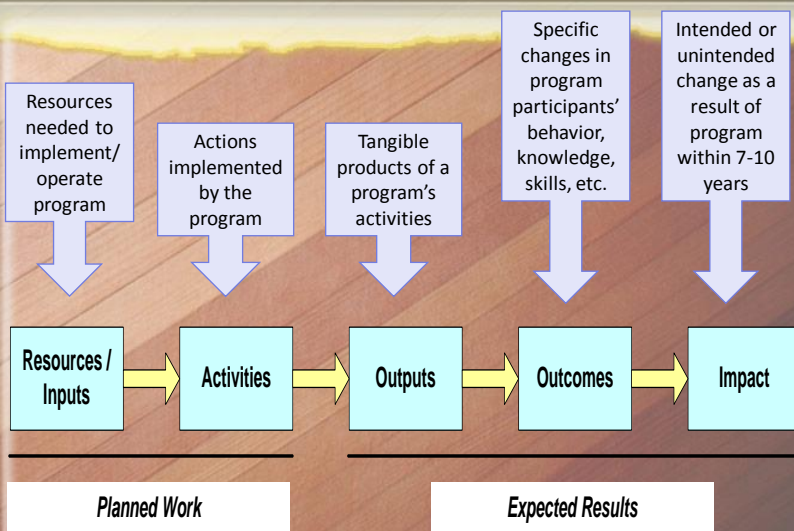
Resources needed to implement/ operate program

Actions implemented by the program

Tangible products of a program's activities

Specific changes in program participants' behavior, knowledge, skills, etc.

Intended or unintended change as a result of program within 7-10 years

Resources / Inputs

Activities

Outputs

Outcomes

Impact

Planned Work

Expected Results